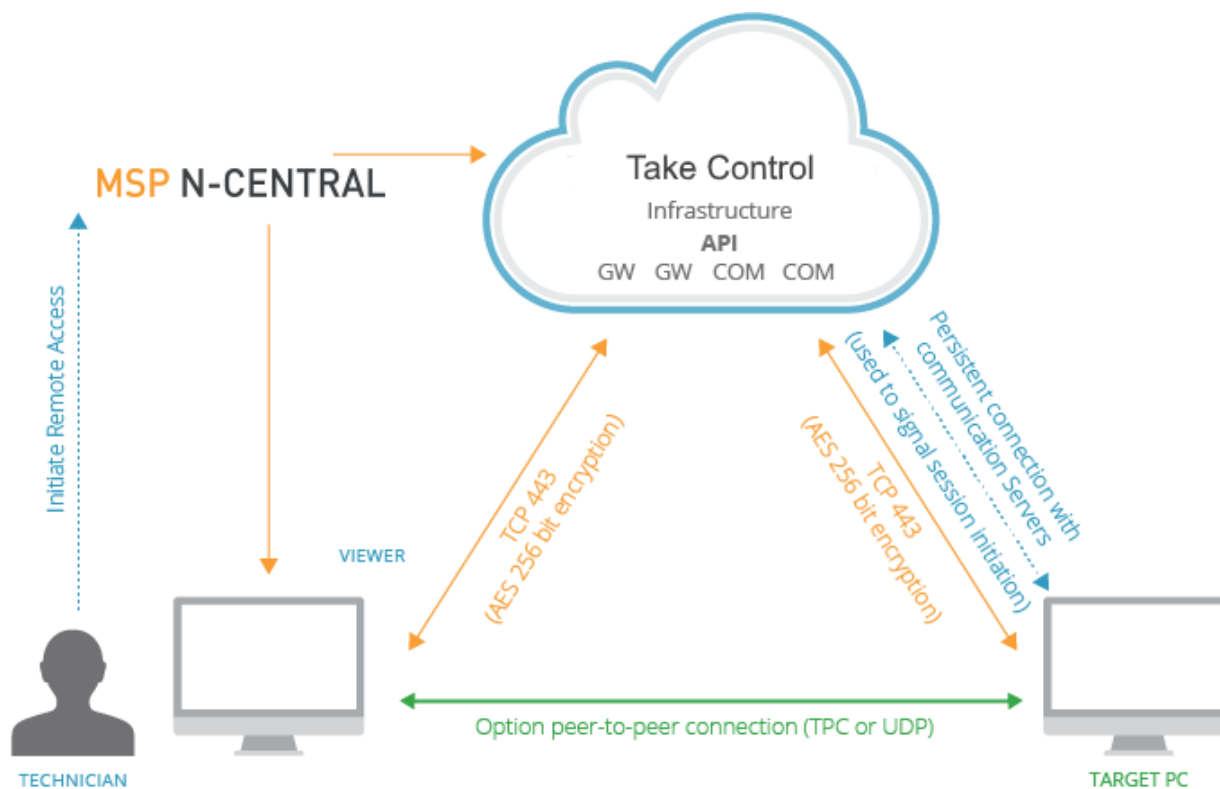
MSP N-CENTRAL

Take Control
Infrastructure
API
GW GW COM COM

Initiate Remote Access

TCP 443
(AES 256 bit encryption)

TCP 443
(AES 256 bit encryption)

Persistent connection with communication Servers
(used to signal session initiation)

VIEWER

Option peer-to-peer connection (TPC or UDP)

TECHNICIAN

TARGET PC